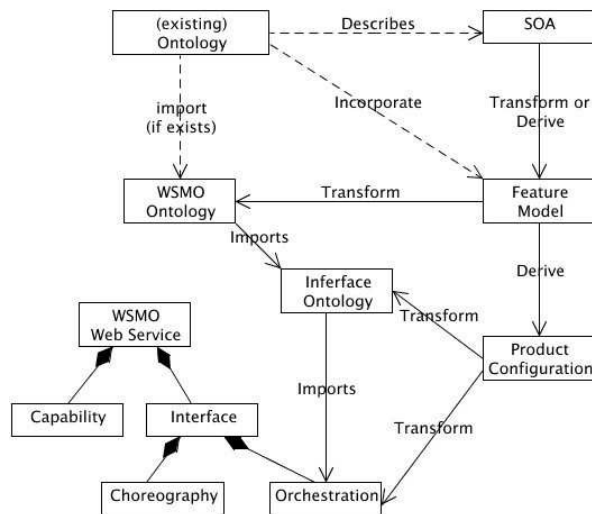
(existing) Ontology

Describes

SOA

import (if exists)

Incorporate

Transform or Derive

WSMO Ontology

Transform

Feature Model

Imports

Inferface Ontology

Derive

WSMO Web Service

Transform

Product Configuration

Imports

Capability

Interface

Transform

Choreography

Orchestration